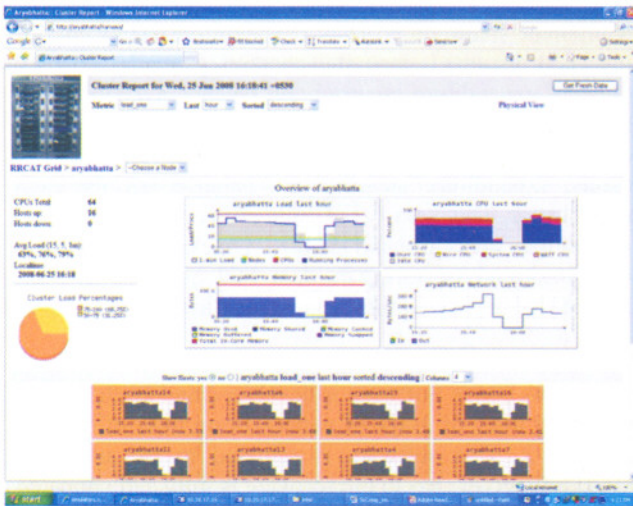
Aryabhatta: Cluster Report - Windows Internet Explorer

http://aryabhatta/ganglia/

Google

Aryabhatta: Cluster Report

Cluster Report for Wed, 25 Jun 2008 16:18:41 +0530

Get Fresh Data

Metric load_one Last hour Sorted descending

Physical View

RRCAT Grid > aryabhatta > --Choose a Node

Overview of aryabhatta

CPUs Total: 64
Hosts up: 16
Hosts down: 0

Avg Load (15, 5, 1m): 63%, 76%, 79%

Localtime: 2008-06-25 16:18

Cluster Load Percentages

aryabhatta Load last hour

aryabhatta CPU last hour

aryabhatta Memory last hour

aryabhatta Network last hour

Show Hosts: yes no | aryabhatta load_one last hour sorted descending | Columns 4

aryabhatta14

aryabhatta16

aryabhatta13

aryabhatta15

aryabhatta11

aryabhatta12

aryabhatta9

aryabhatta7

Local intranet

start